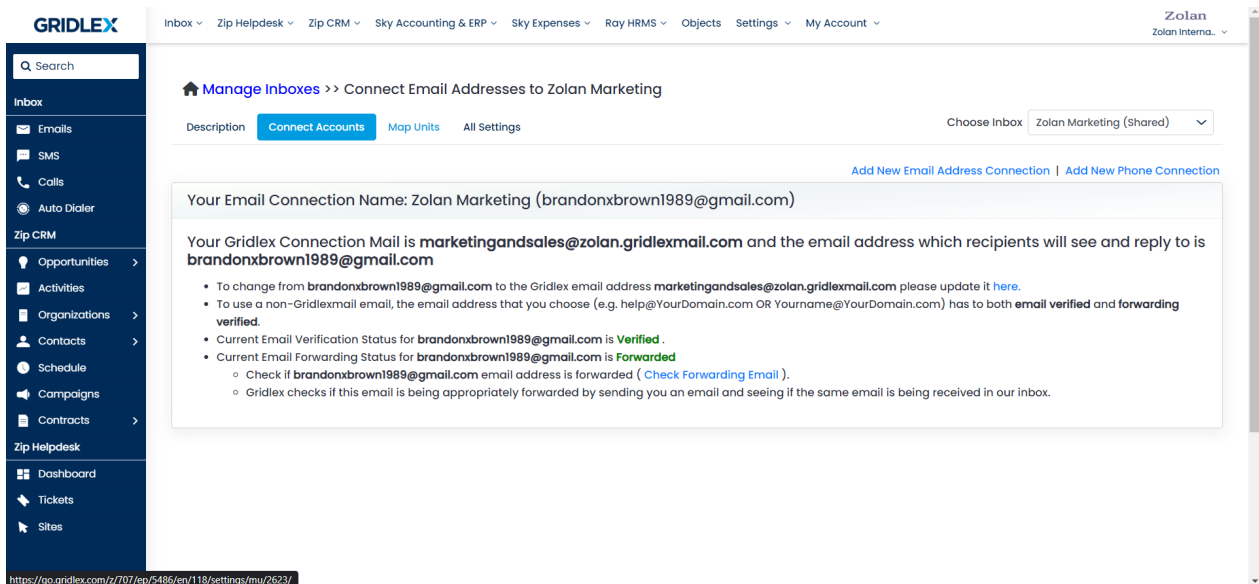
GRIDLEX

Inbox ⌄ Zip Helpdesk ⌄ Zip CRM ⌄ Sky Accounting & ERP ⌄ Sky Expenses ⌄ Ray HRMS ⌄ Objects Settings ⌄ My Account ⌄

Zolan
Zolan Interna.. ⌄

Search

Inbox
Emails
SMS
Calls
Auto Dialer
Zip CRM
Opportunities >
Activities
Organizations >
Contacts >
Schedule
Campaigns
Contracts >
Zip Helpdesk
Dashboard
Tickets
Sites

Manage Inboxes >> Connect Email Addresses to Zolan Marketing

Description Connect Accounts Map Units All Settings

Choose Inbox Zolan Marketing (Shared)

Add New Email Address Connection | Add New Phone Connection

Your Email Connection Name: Zolan Marketing (brandonxbrown1989@gmail.com)

Your Gridlex Connection Mail is **marketingandsales@zolan.gridlexmail.com** and the email address which recipients will see and reply to is **brandonxbrown1989@gmail.com**

- To change from **brandonxbrown1989@gmail.com** to the Gridlex email address **marketingandsales@zolan.gridlexmail.com** please update it here.
- To use a non-Gridlexmail email, the email address that you choose (e.g. help@YourDomain.com OR Yourname@YourDomain.com) has to both **email verified** and **forwarding verified**.
- Current Email Verification Status for **brandonxbrown1989@gmail.com** is **Verified** .
- Current Email Forwarding Status for **brandonxbrown1989@gmail.com** is **Forwarded**
  - Check if **brandonxbrown1989@gmail.com** email address is forwarded ( Check Forwarding Email ).
  - Gridlex checks if this email is being appropriately forwarded by sending you an email and seeing if the same email is being received in our inbox.

https://go.gridlex.com/z/707/ep/5486/en/118/settings/mu/2623/